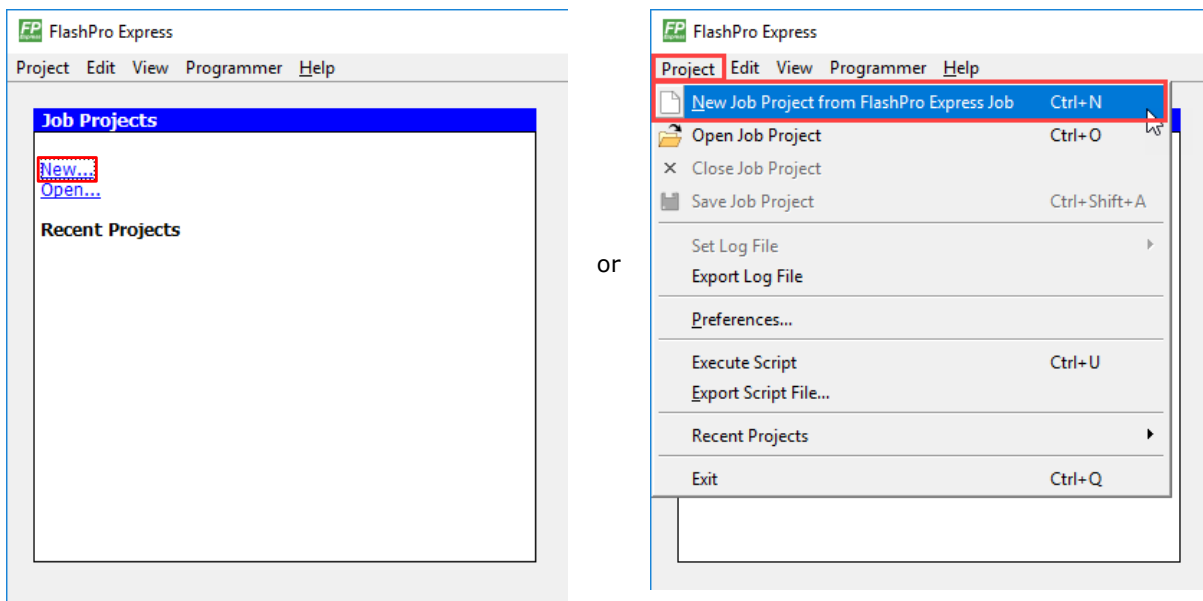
FP FlashPro Express

Project Edit View Programmer Help

Job Projects

New...
Open...

Recent Projects

or

FP FlashPro Express

Project Edit View Programmer Help

New Job Project from FlashPro Express Job Ctrl+N
Open Job Project Ctrl+O
Close Job Project
Save Job Project Ctrl+Shift+A
Set Log File
Export Log File
Preferences...
Execute Script Ctrl+U
Export Script File...
Recent Projects
Exit Ctrl+Q